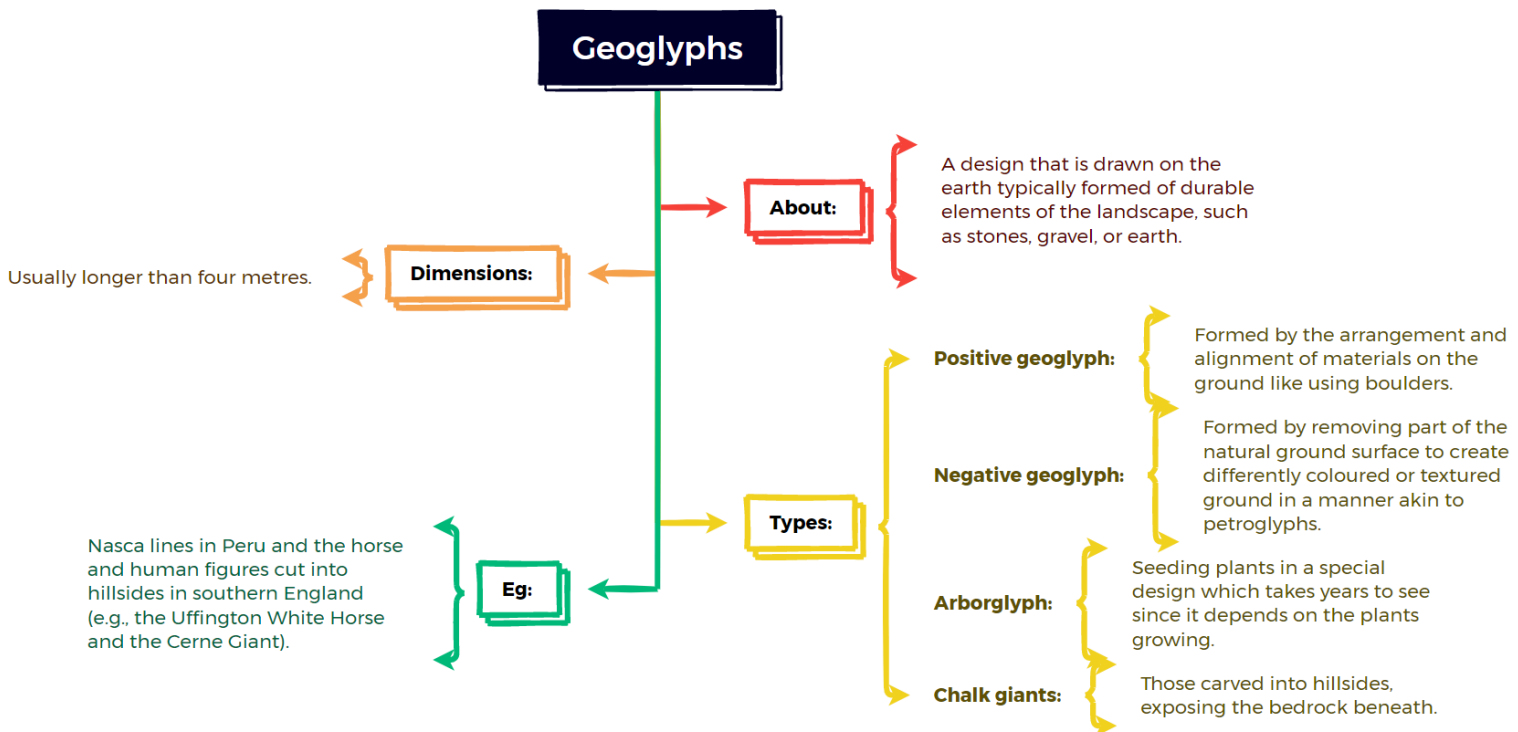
Geoglyphs

About:

A design that is drawn on the earth typically formed of durable elements of the landscape, such as stones, gravel, or earth.

Dimensions:

Usually longer than four metres.

Types:

Positive geoglyph:

Formed by the arrangement and alignment of materials on the ground like using boulders.

Negative geoglyph:

Formed by removing part of the natural ground surface to create differently coloured or textured ground in a manner akin to petroglyphs.

Arborglyph:

Seeding plants in a special design which takes years to see since it depends on the plants growing.

Chalk giants:

Those carved into hillsides, exposing the bedrock beneath.

Eg:

Nasca lines in Peru and the horse and human figures cut into hillsides in southern England (e.g., the Uffington White Horse and the Cerne Giant).